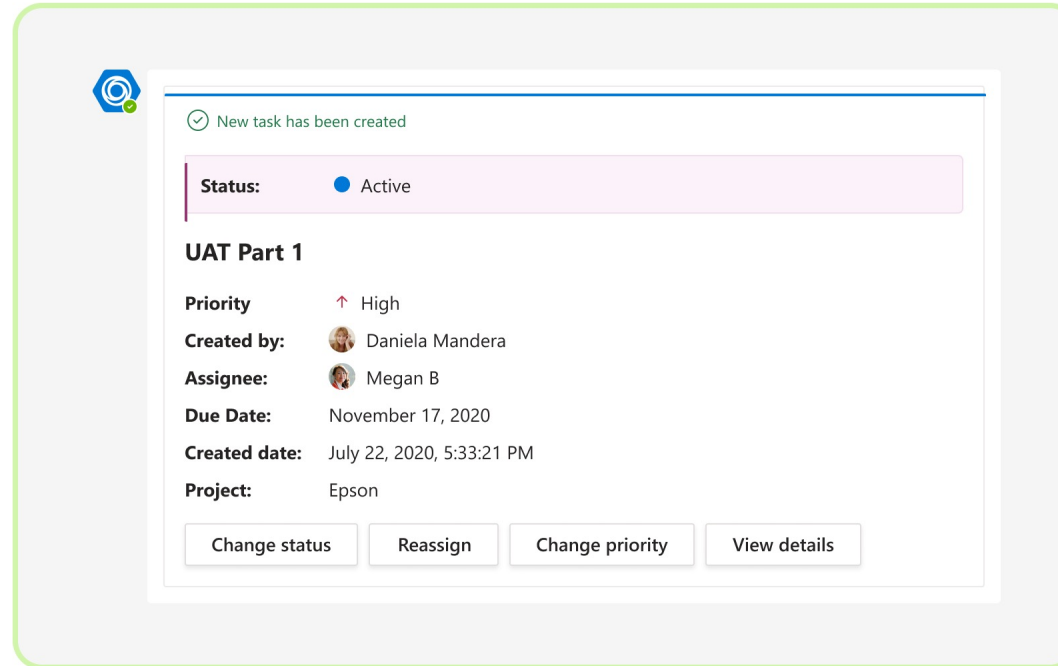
New task has been created

| Status: | Active |
|---|---|

UAT Part 1

| | |
|---|---|
| Priority | ↑ High |
| Created by: | Daniela Mandera |
| Assignee: | Megan B |
| Due Date: | November 17, 2020 |
| Created date: | July 22, 2020, 5:33:21 PM |
| Project: | Epson |

Change status
Reassign
Change priority
View details